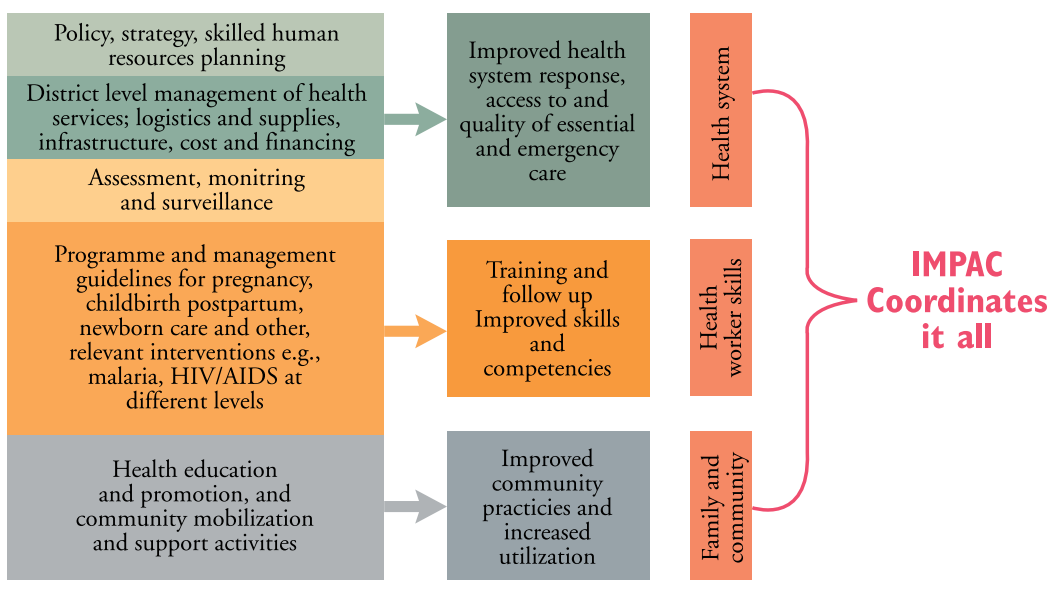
Policy, strategy, skilled human resources planning

District level management of health services; logistics and supplies, infrastructure, cost and financing

Assessment, monitring and surveillance

Programme and management guidelines for pregnancy, childbirth postpartum, newborn care and other, relevant interventions e.g., malaria, HIV/AIDS at different levels

Health education and promotion, and community mobilization and support activities

Improved health system response, access to and quality of essential and emergency care

Training and follow up Improved skills and competencies

Improved community practicies and increased utilization

Health system

Health worker skills

Family and community

IMPAC Coordinates it all